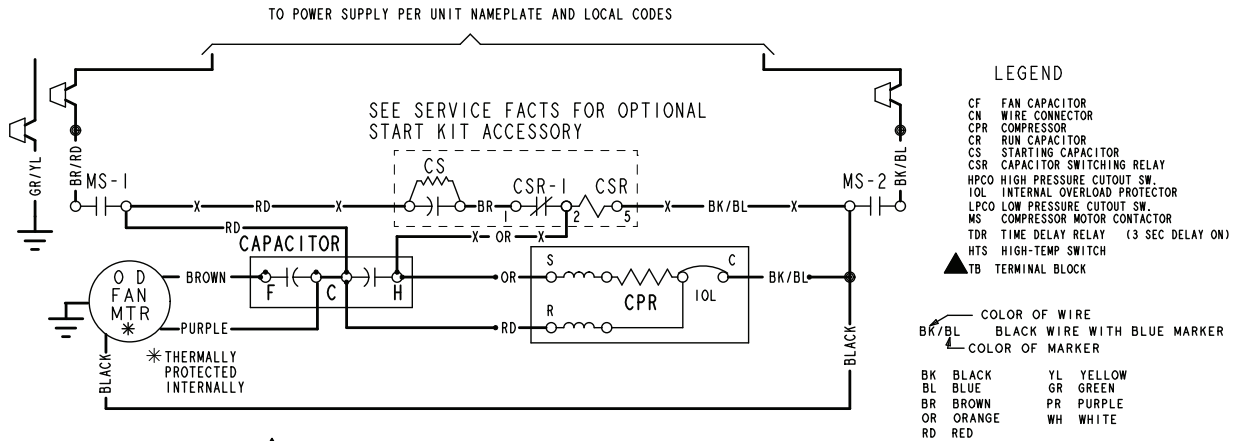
TO POWER SUPPLY PER UNIT NAMEPLATE AND LOCAL CODES

SEE SERVICE FACTS FOR OPTIONAL START KIT ACCESSORY

GR/YL
BR/RD
MS-1
X
RD
X
CS
BR
CSR-1
CSR
1
2
5
X
BK/BL
X
MS-2
BK/BL
RD
CAPACITOR
X
OR
X
O D FAN MTR
BROWN
F
C
H
OR
S
C
BK/BL
CPR
IOL
PURPLE
RD
R
BLACK
BLACK
✳ THERMALLY PROTECTED INTERNALLY

LEGEND

| | |
|---|---|
| CF | FAN CAPACITOR |
| CN | WIRE CONNECTOR |
| CPR | COMPRESSOR |
| CR | RUN CAPACITOR |
| CS | STARTING CAPACITOR |
| CSR | CAPACITOR SWITCHING RELAY |
| HPCO | HIGH PRESSURE CUTOUT SW. |
| IOL | INTERNAL OVERLOAD PROTECTOR |
| LPCO | LOW PRESSURE CUTOUT SW. |
| MS | COMPRESSOR MOTOR CONTACTOR |
| TDR | TIME DELAY RELAY (3 SEC DELAY ON) |
| HTS | HIGH-TEMP SWITCH |
| TB | TERMINAL BLOCK |

COLOR OF WIRE
BK/BL BLACK WIRE WITH BLUE MARKER
COLOR OF MARKER

| | | | |
|---|---|---|---|
| BK | BLACK | YL | YELLOW |
| BL | BLUE | GR | GREEN |
| BR | BROWN | PR | PURPLE |
| OR | ORANGE | WH | WHITE |
| RD | RED | | |